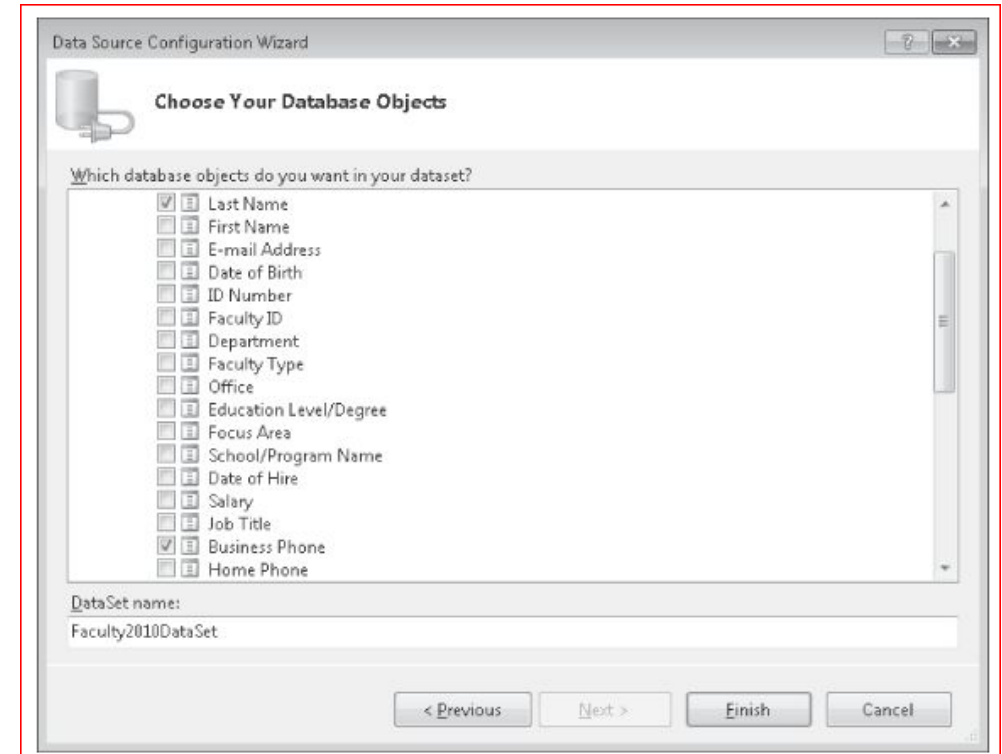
Data Source Configuration Wizard

Choose Your Database Objects

Which database objects do you want in your dataset?

Last Name
First Name
E-mail Address
Date of Birth
ID Number
Faculty ID
Department
Faculty Type
Office
Education Level/Degree
Focus Area
School/Program Name
Date of Hire
Salary
Job Title
Business Phone
Home Phone

DataSet name:

Faculty2010DataSet

< Previous
Next >
Finish
Cancel